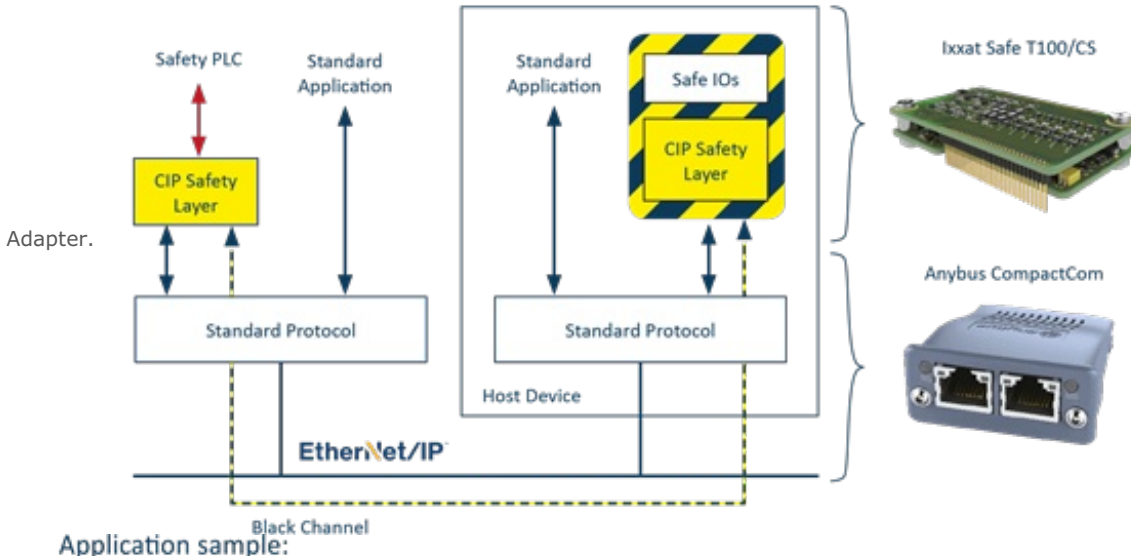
Safety PLC

Standard Application

CIP Safety Layer

Standard Protocol

Standard Application

Safe IOs

CIP Safety Layer

Standard Protocol

Host Device

Ixxat Safe T100/CS

Anybus CompactCom

Adapter.

EtherNet/IP

Black Channel

Application sample: